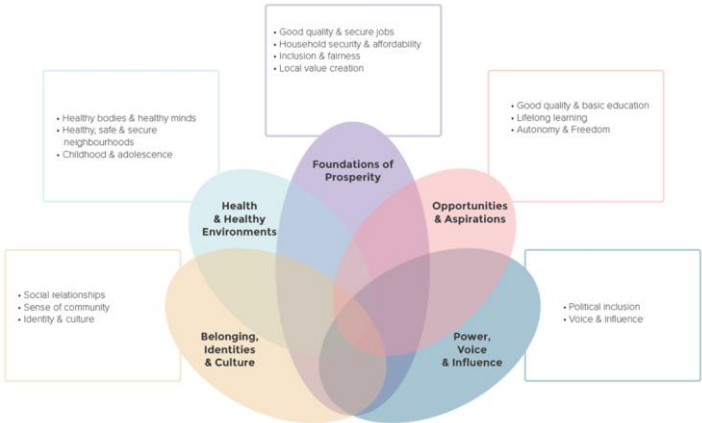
• Good quality & secure jobs
• Household security & affordability
• Inclusion & fairness
• Local value creation

• Healthy bodies & healthy minds
• Healthy, safe & secure neighbourhoods
• Childhood & adolescence

• Good quality & basic education
• Lifelong learning
• Autonomy & Freedom

Foundations of Prosperity

Health & Healthy Environments

Opportunities & Aspirations

• Social relationships
• Sense of community
• Identity & culture

• Political inclusion
• Voice & influence

Belonging, Identities & Culture

Power, Voice & Influence